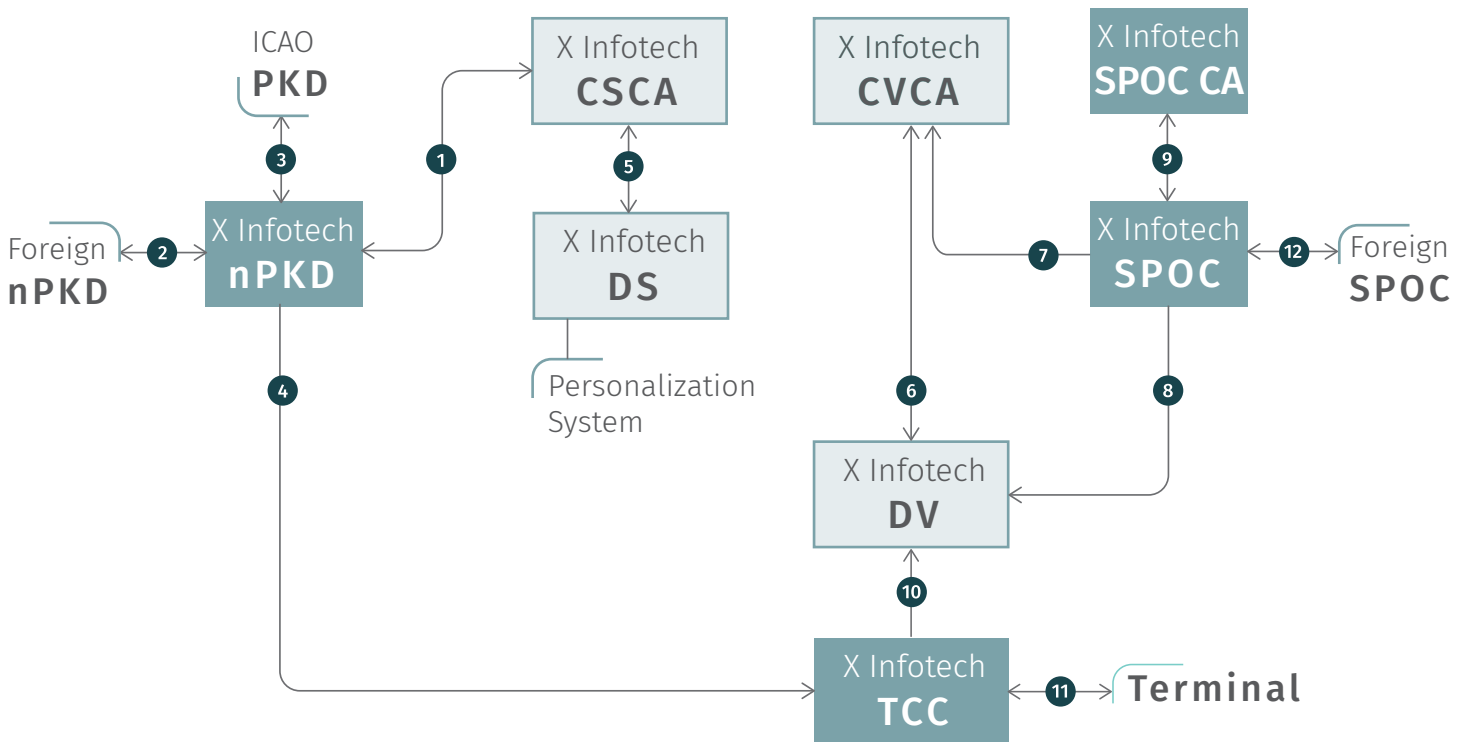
ICAO
PKD

X Infotech
CSCA

X Infotech
CVCA

X Infotech
SPOC CA

3

1

5

9

Foreign
nPKD

2

X Infotech
nPKD

X Infotech
DS

7

X Infotech
SPOC

12

Foreign
SPOC

Personalization
System

4

6

8

X Infotech
DV

10

X Infotech
TCC

11

Terminal